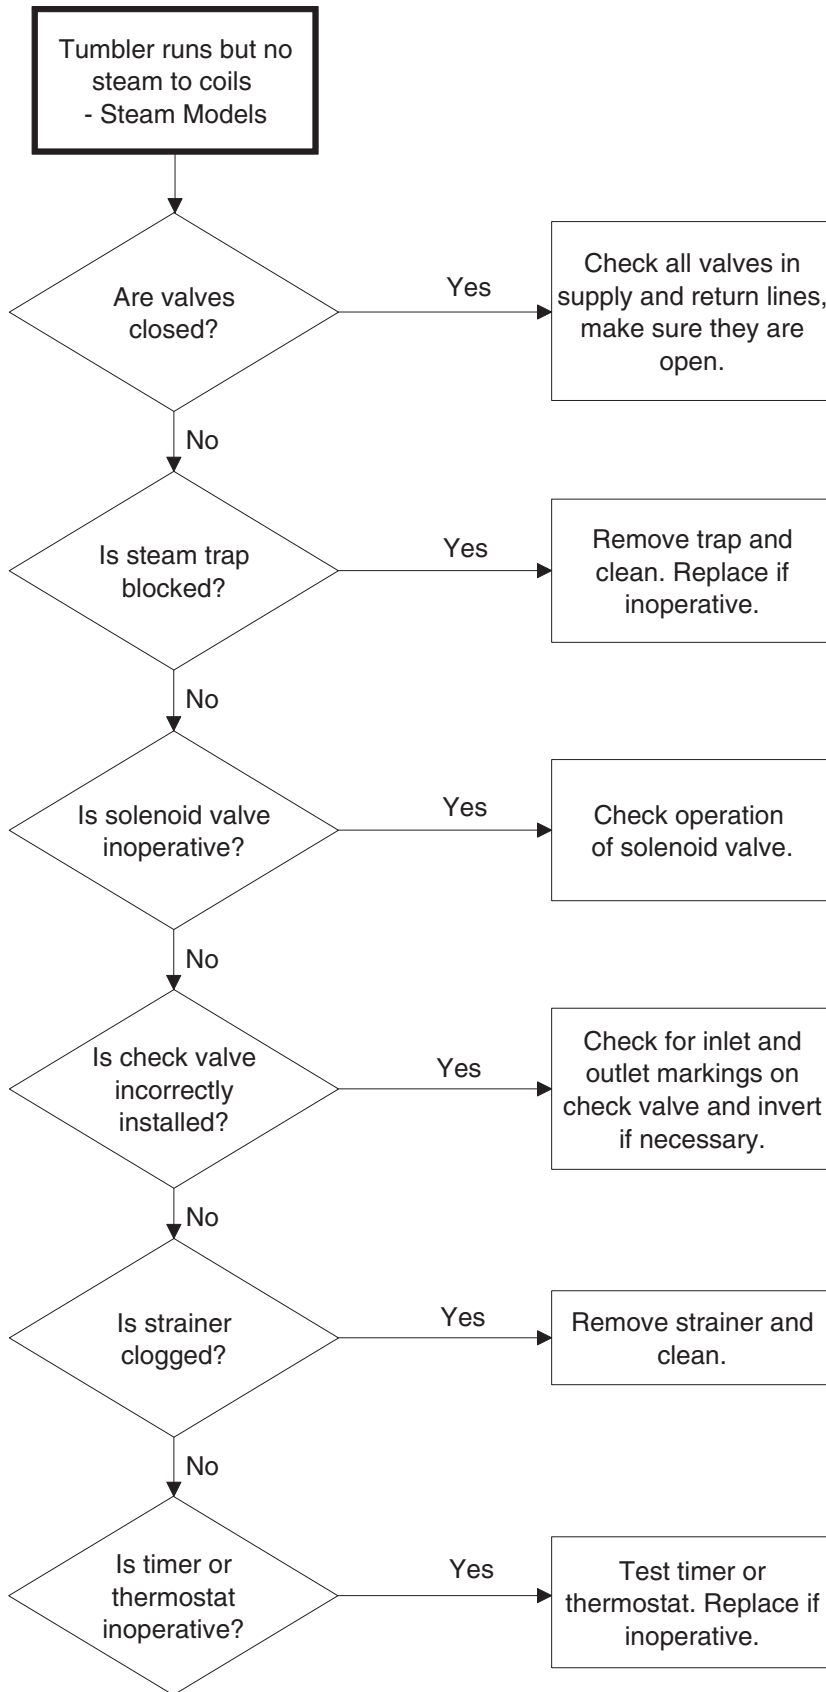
Tumbler runs but no steam to coils - Steam Models

Are valves closed?

Yes

Check all valves in supply and return lines, make sure they are open.

No

Is steam trap blocked?

Yes

Remove trap and clean. Replace if inoperative.

No

Is solenoid valve inoperative?

Yes

Check operation of solenoid valve.

No

Is check valve incorrectly installed?

Yes

Check for inlet and outlet markings on check valve and invert if necessary.

No

Is strainer clogged?

Yes

Remove strainer and clean.

No

Is timer or thermostat inoperative?

Yes

Test timer or thermostat. Replace if inoperative.